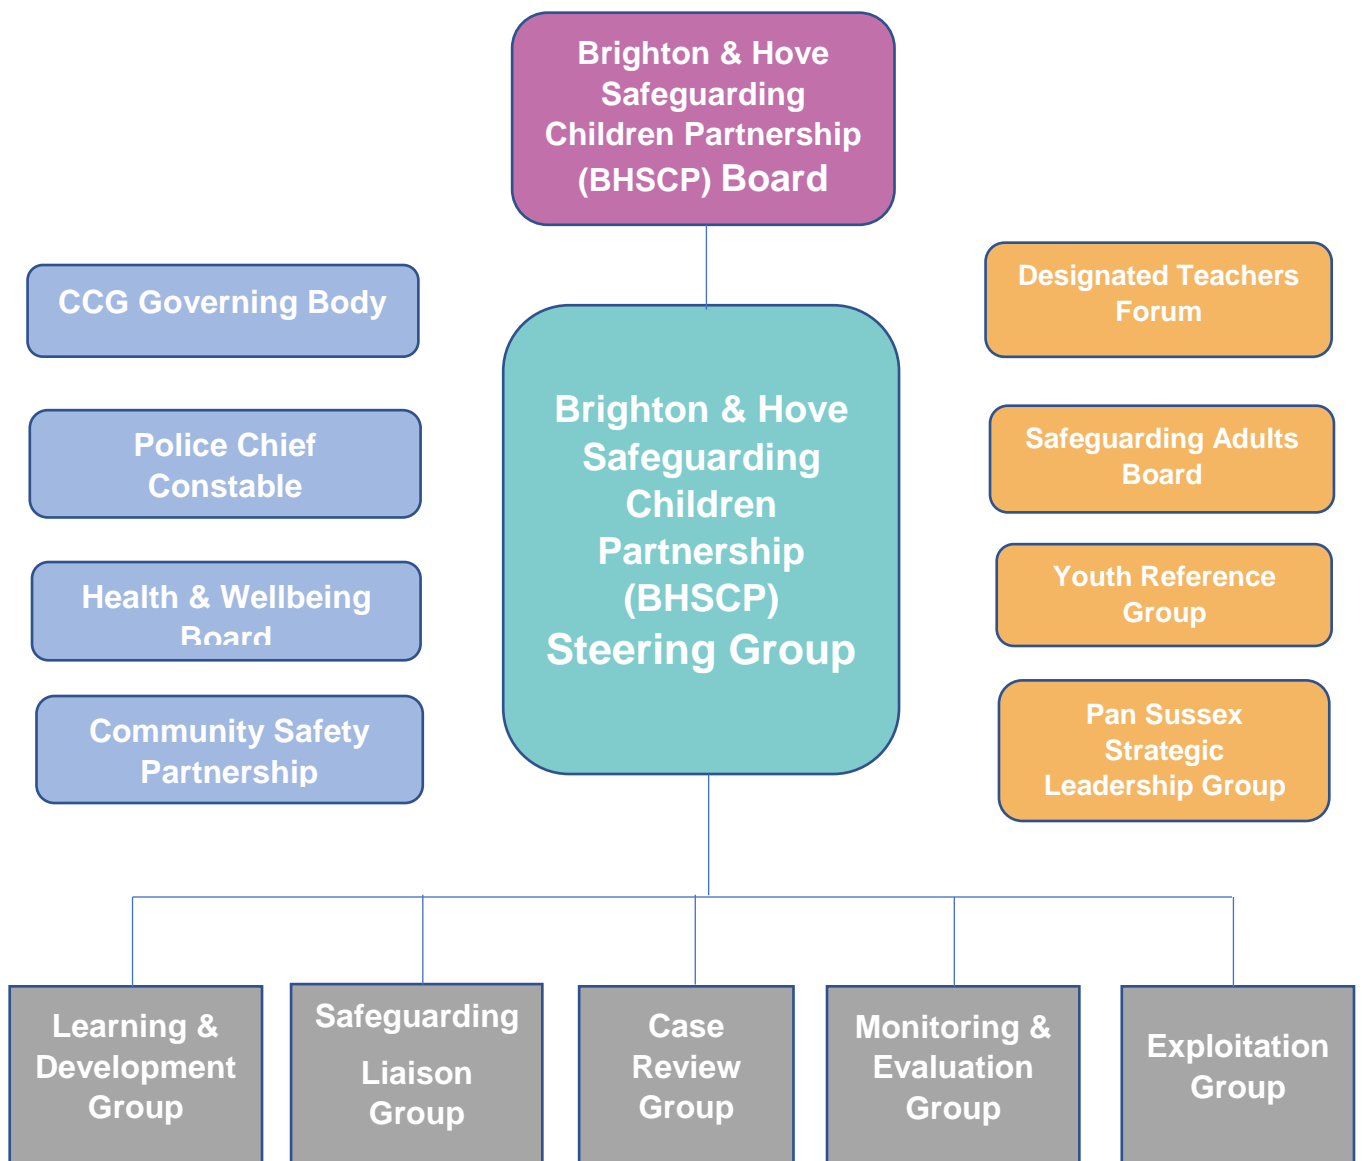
Brighton & Hove Safeguarding Children Partnership (BHSCP) Board

CCG Governing Body

Police Chief Constable

Health & Wellbeing Board

Community Safety Partnership

Brighton & Hove Safeguarding Children Partnership (BHSCP) Steering Group

Designated Teachers Forum

Safeguarding Adults Board

Youth Reference Group

Pan Sussex Strategic Leadership Group

Learning & Development Group

Safeguarding Liaison Group

Case Review Group

Monitoring & Evaluation Group

Exploitation Group